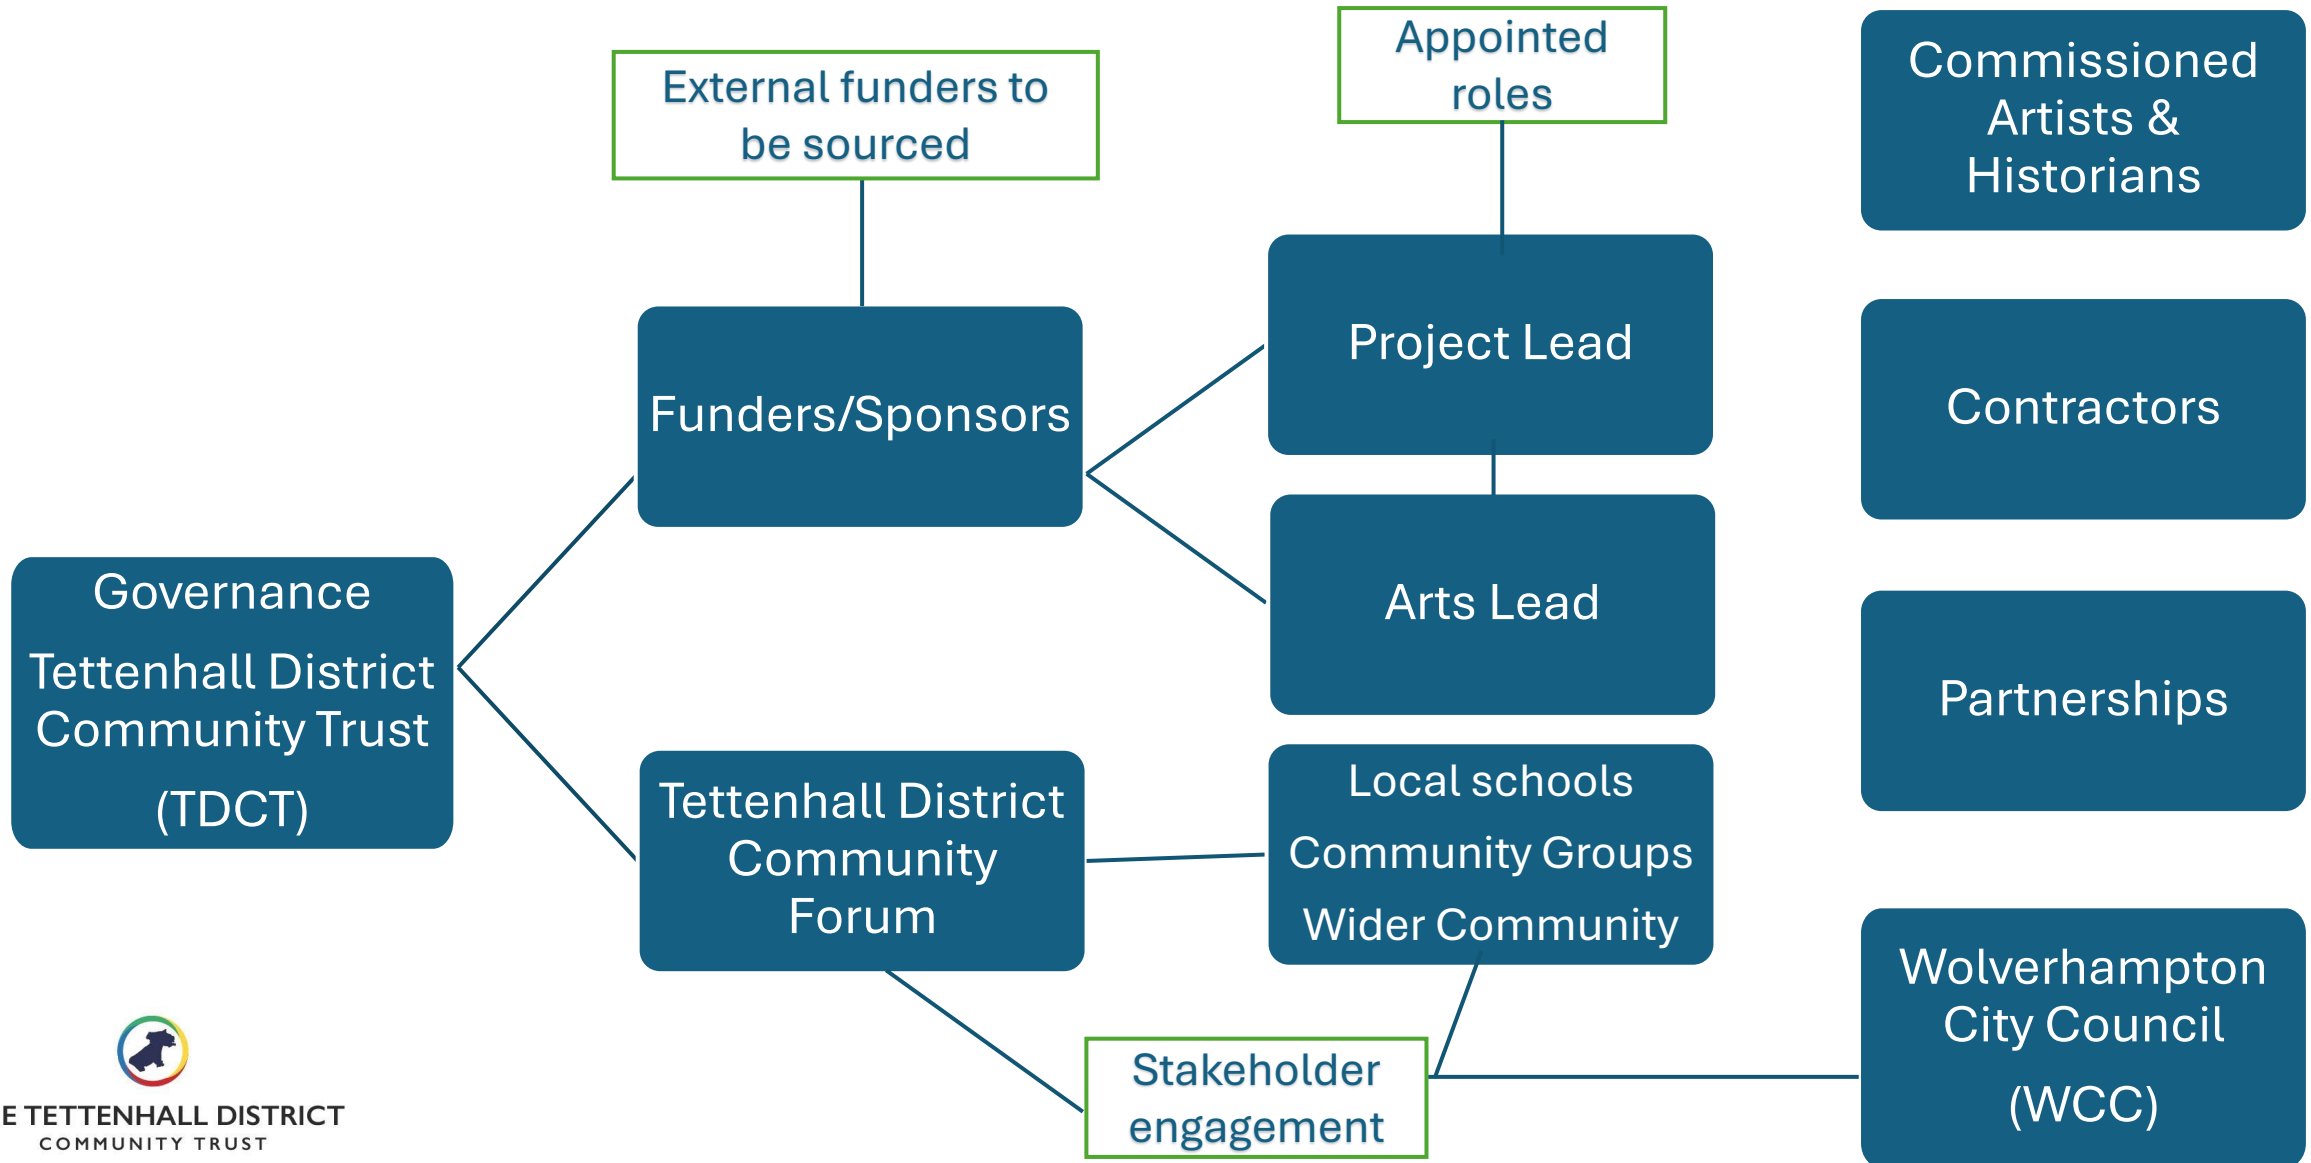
External funders to be sourced

Appointed roles

Commissioned Artists & Historians

Funders/Sponsors

Project Lead

Contractors

Arts Lead

Governance

Tettenhall District Community Trust

(TDCT)

Partnerships

Tettenhall District Community Forum

Local schools

Community Groups

Wider Community

Wolverhampton City Council

(WCC)

Stakeholder engagement

E TETTENHALL DISTRICT
COMMUNITY TRUST